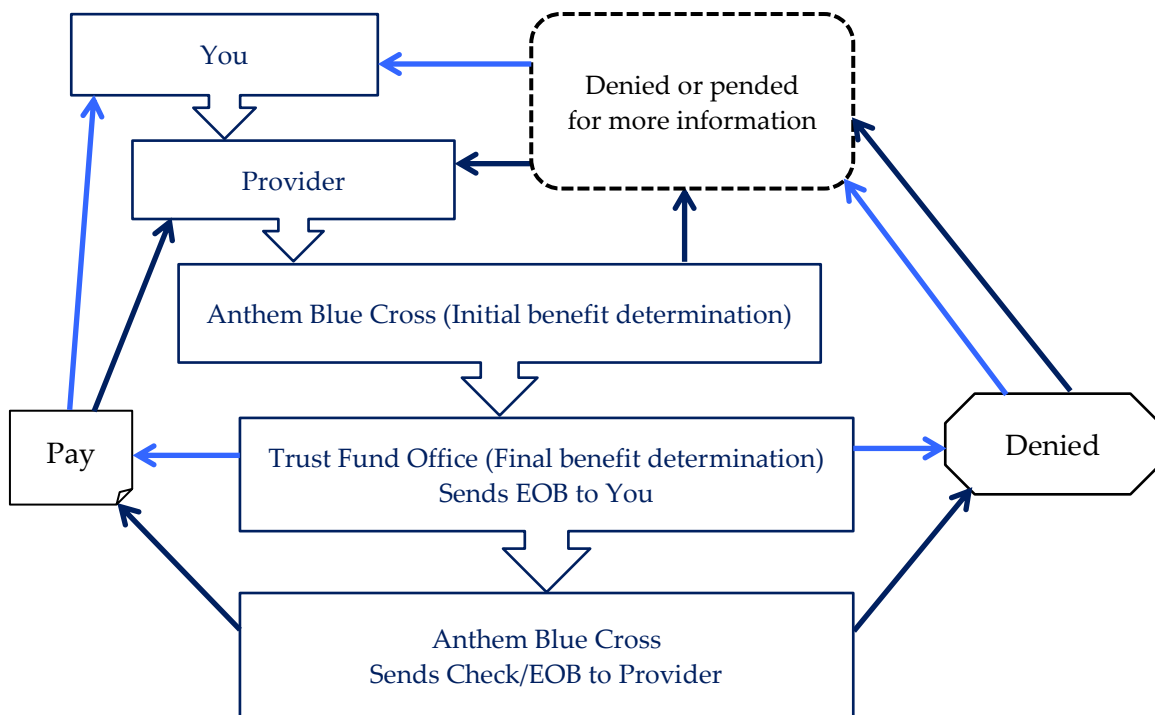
You

Denied or pended for more information

Provider

Anthem Blue Cross (Initial benefit determination)

Pay

Trust Fund Office (Final benefit determination)
Sends EOB to You

Denied

Anthem Blue Cross
Sends Check/EOB to Provider